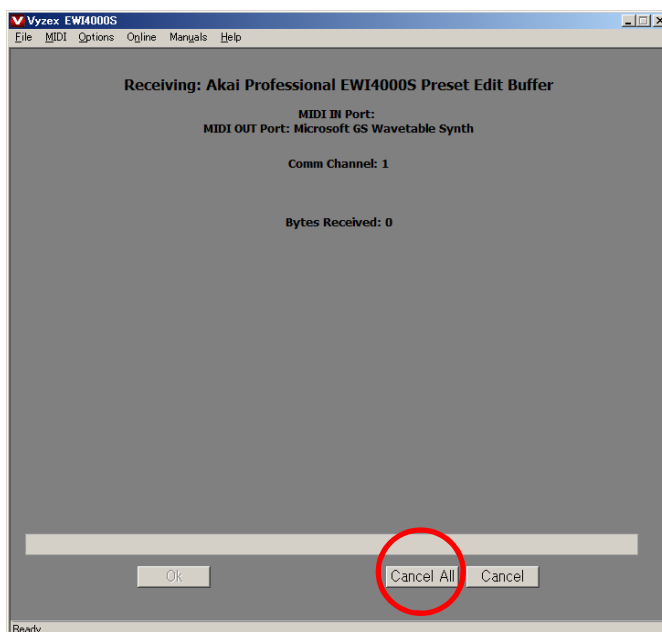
Vyzex EWI4000S

File MIDI Options Online Manuals Help

Receiving: Akai Professional EWI4000S Preset Edit Buffer

MIDI IN Port:
MIDI OUT Port: Microsoft GS Wavetable Synth

Comm Channel: 1

Bytes Received: 0

Ok

Cancel All

Cancel

Ready